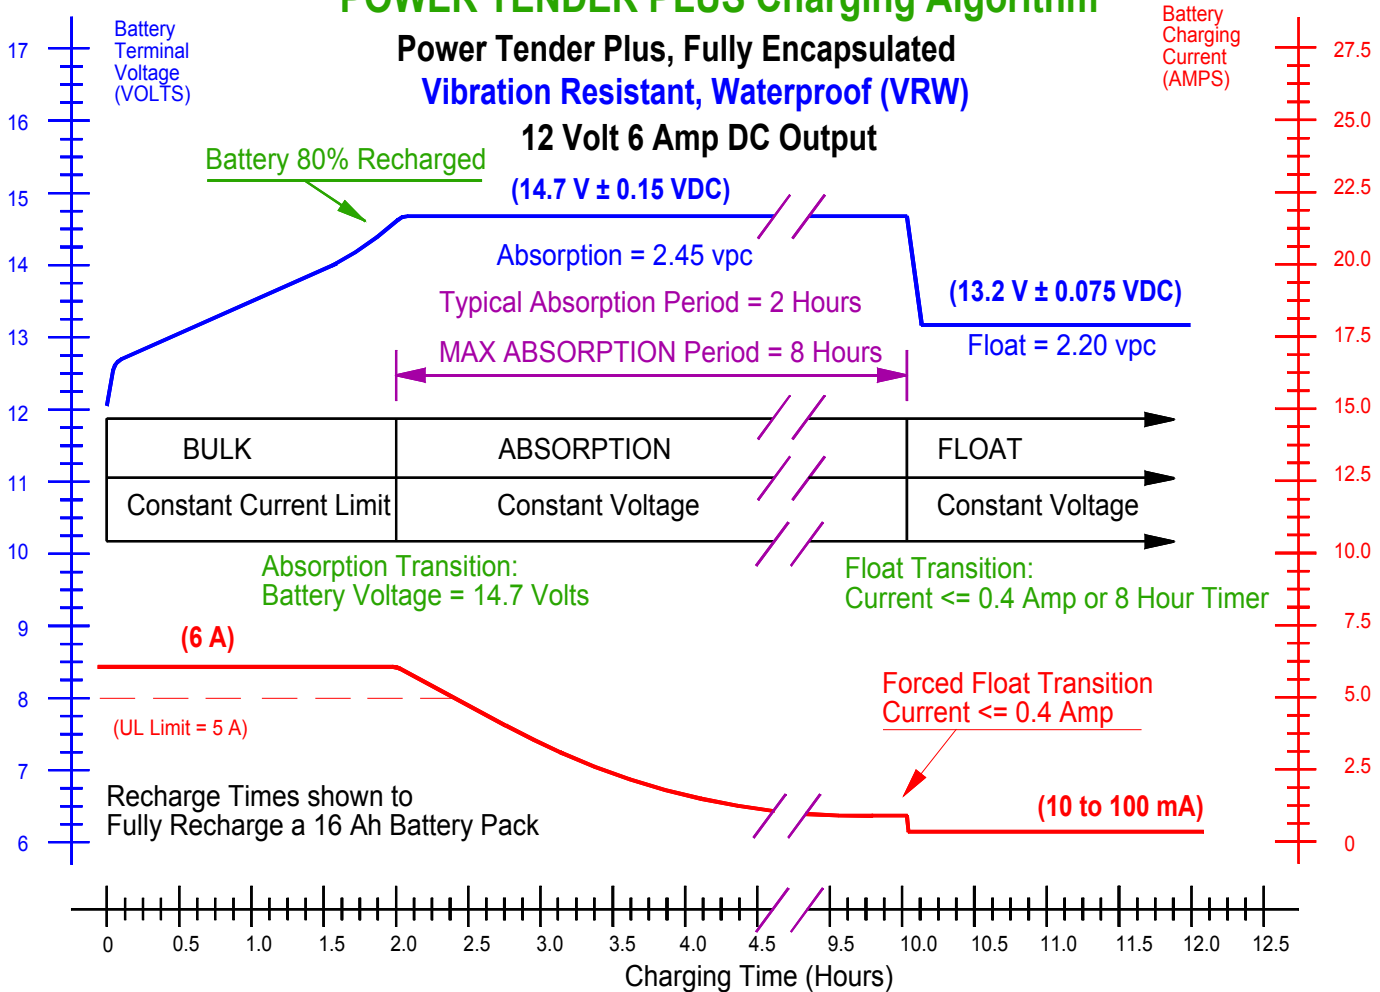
POWER TENDER PLUS Charging Algorithm

Battery Terminal Voltage (VOLTS)

Battery Charging Current (AMPS)

Power Tender Plus, Fully Encapsulated
Vibration Resistant, Waterproof (VRW)
12 Volt 6 Amp DC Output

17
16
15
14
13
12
11
10
9
8
7
6

27.5
25.0
22.5
20.0
17.5
15.0
12.5
10.0
7.5
5.0
2.5
0

Battery 80% Recharged

(14.7 V ± 0.15 VDC)

Absorption = 2.45 vpc

Typical Absorption Period = 2 Hours

MAX ABSORPTION Period = 8 Hours

(13.2 V ± 0.075 VDC)

Float = 2.20 vpc

| BULK | ABSORPTION | FLOAT |
|---|---|---|
| Constant Current Limit | Constant Voltage | Constant Voltage |

Absorption Transition:
Battery Voltage = 14.7 Volts

Float Transition:
Current <= 0.4 Amp or 8 Hour Timer

(6 A)

(UL Limit = 5 A)

Forced Float Transition
Current <= 0.4 Amp

(10 to 100 mA)

Recharge Times shown to
Fully Recharge a 16 Ah Battery Pack

0 0.5 1.0 1.5 2.0 2.5 3.0 3.5 4.0 4.5 9.5 10.0 10.5 11.0 11.5 12.0 12.5

Charging Time (Hours)